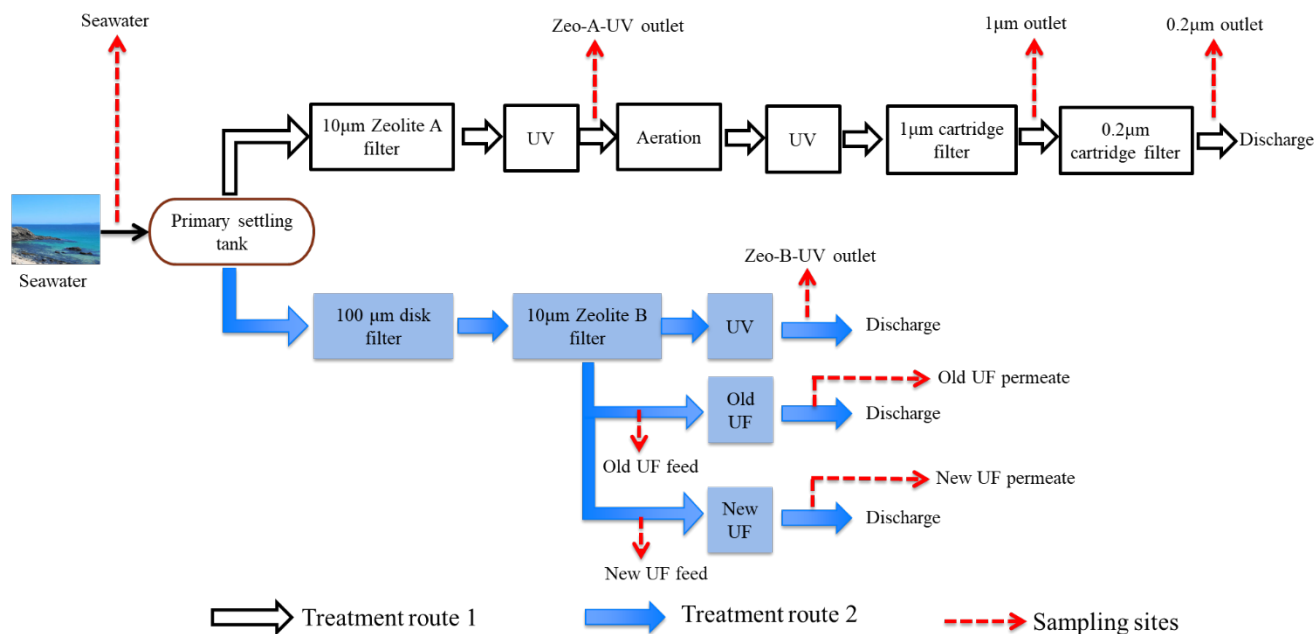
Seawater

Zeo-A-UV outlet

1μm outlet

0.2μm outlet

10μm Zeolite A filter

UV

Aeration

UV

1μm cartridge filter

0.2μm cartridge filter

Discharge

Seawater

Primary settling tank

Zeo-B-UV outlet

100 μm disk filter

10μm Zeolite B filter

UV

Discharge

Old UF

Old UF permeate

Discharge

Old UF feed

New UF

New UF permeate

Discharge

New UF feed

Treatment route 1

Treatment route 2

Sampling sites